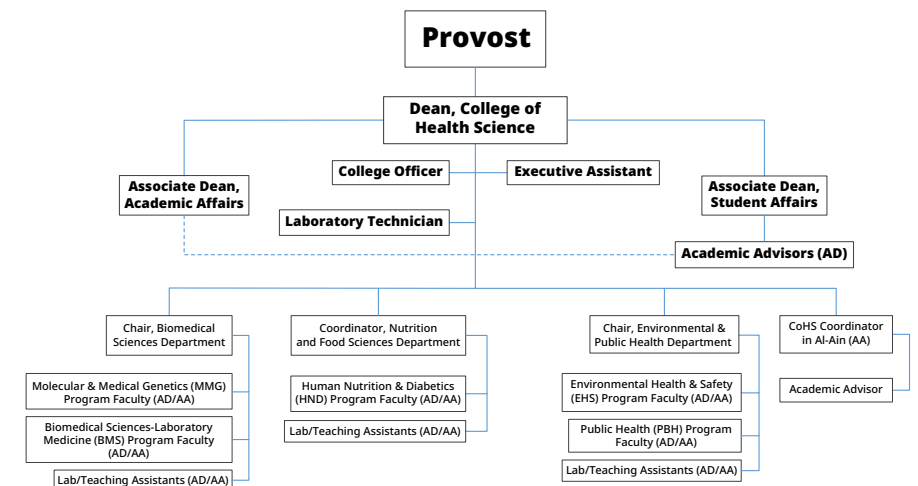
Provost

Dean, College of Health Science

College Officer

Executive Assistant

Associate Dean, Academic Affairs

Laboratory Technician

Associate Dean, Student Affairs

Academic Advisors (AD)

Chair, Biomedical Sciences Department

Molecular & Medical Genetics (MMG) Program Faculty (AD/AA)

Biomedical Sciences-Laboratory Medicine (BMS) Program Faculty (AD/AA)

Lab/Teaching Assistants (AD/AA)

Coordinator, Nutrition and Food Sciences Department

Human Nutrition & Diabetics (HND) Program Faculty (AD/AA)

Lab/Teaching Assistants (AD/AA)

Chair, Environmental & Public Health Department

Environmental Health & Safety (EHS) Program Faculty (AD/AA)

Public Health (PBH) Program Faculty (AD/AA)

Lab/Teaching Assistants (AD/AA)

CoHS Coordinator in Al-Ain (AA)

Academic Advisor